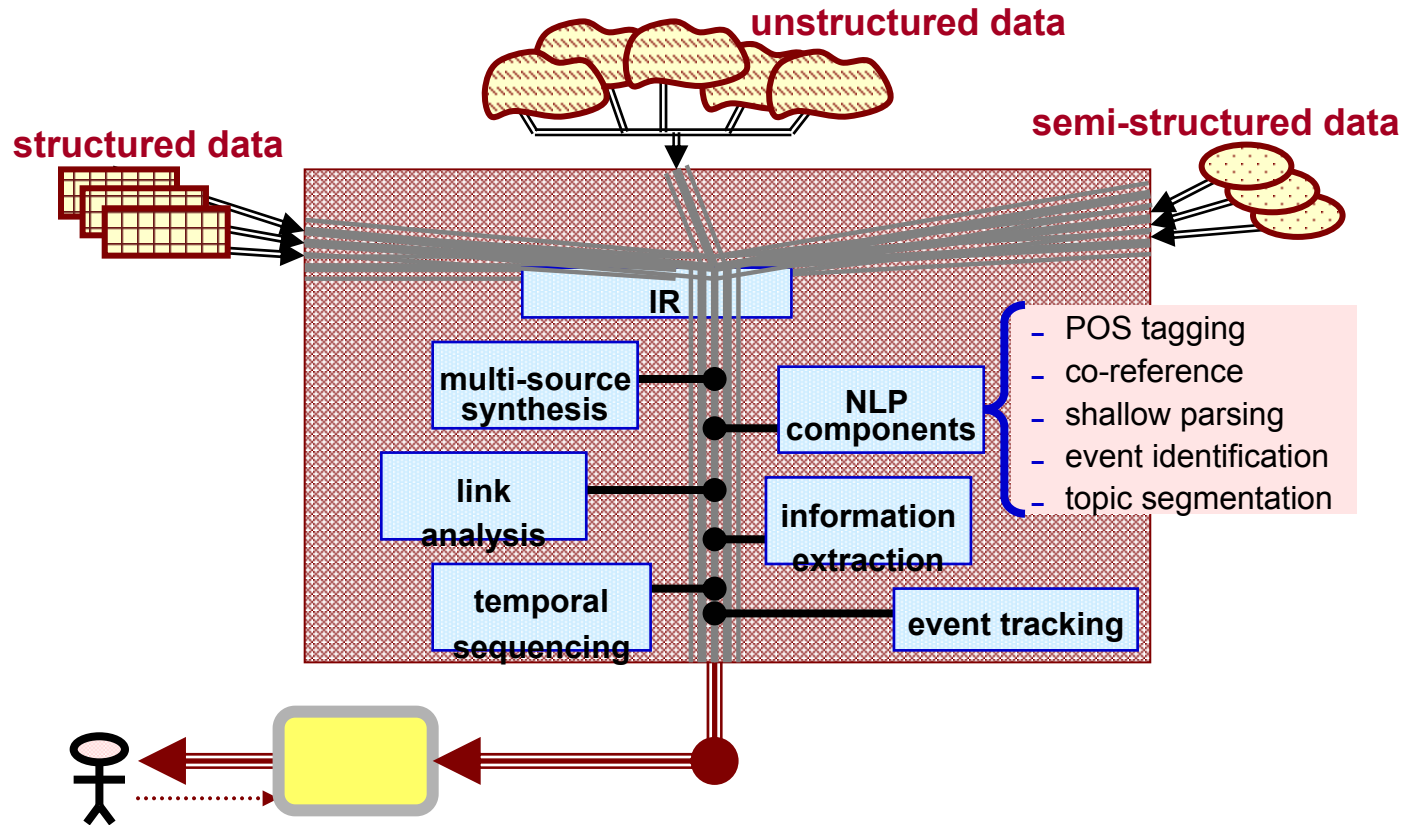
unstructured data

structured data

semi-structured data

IR

multi-source synthesis

NLP components

– POS tagging
– co-reference
– shallow parsing
– event identification
– topic segmentation

link analysis

information extraction

temporal sequencing

event tracking